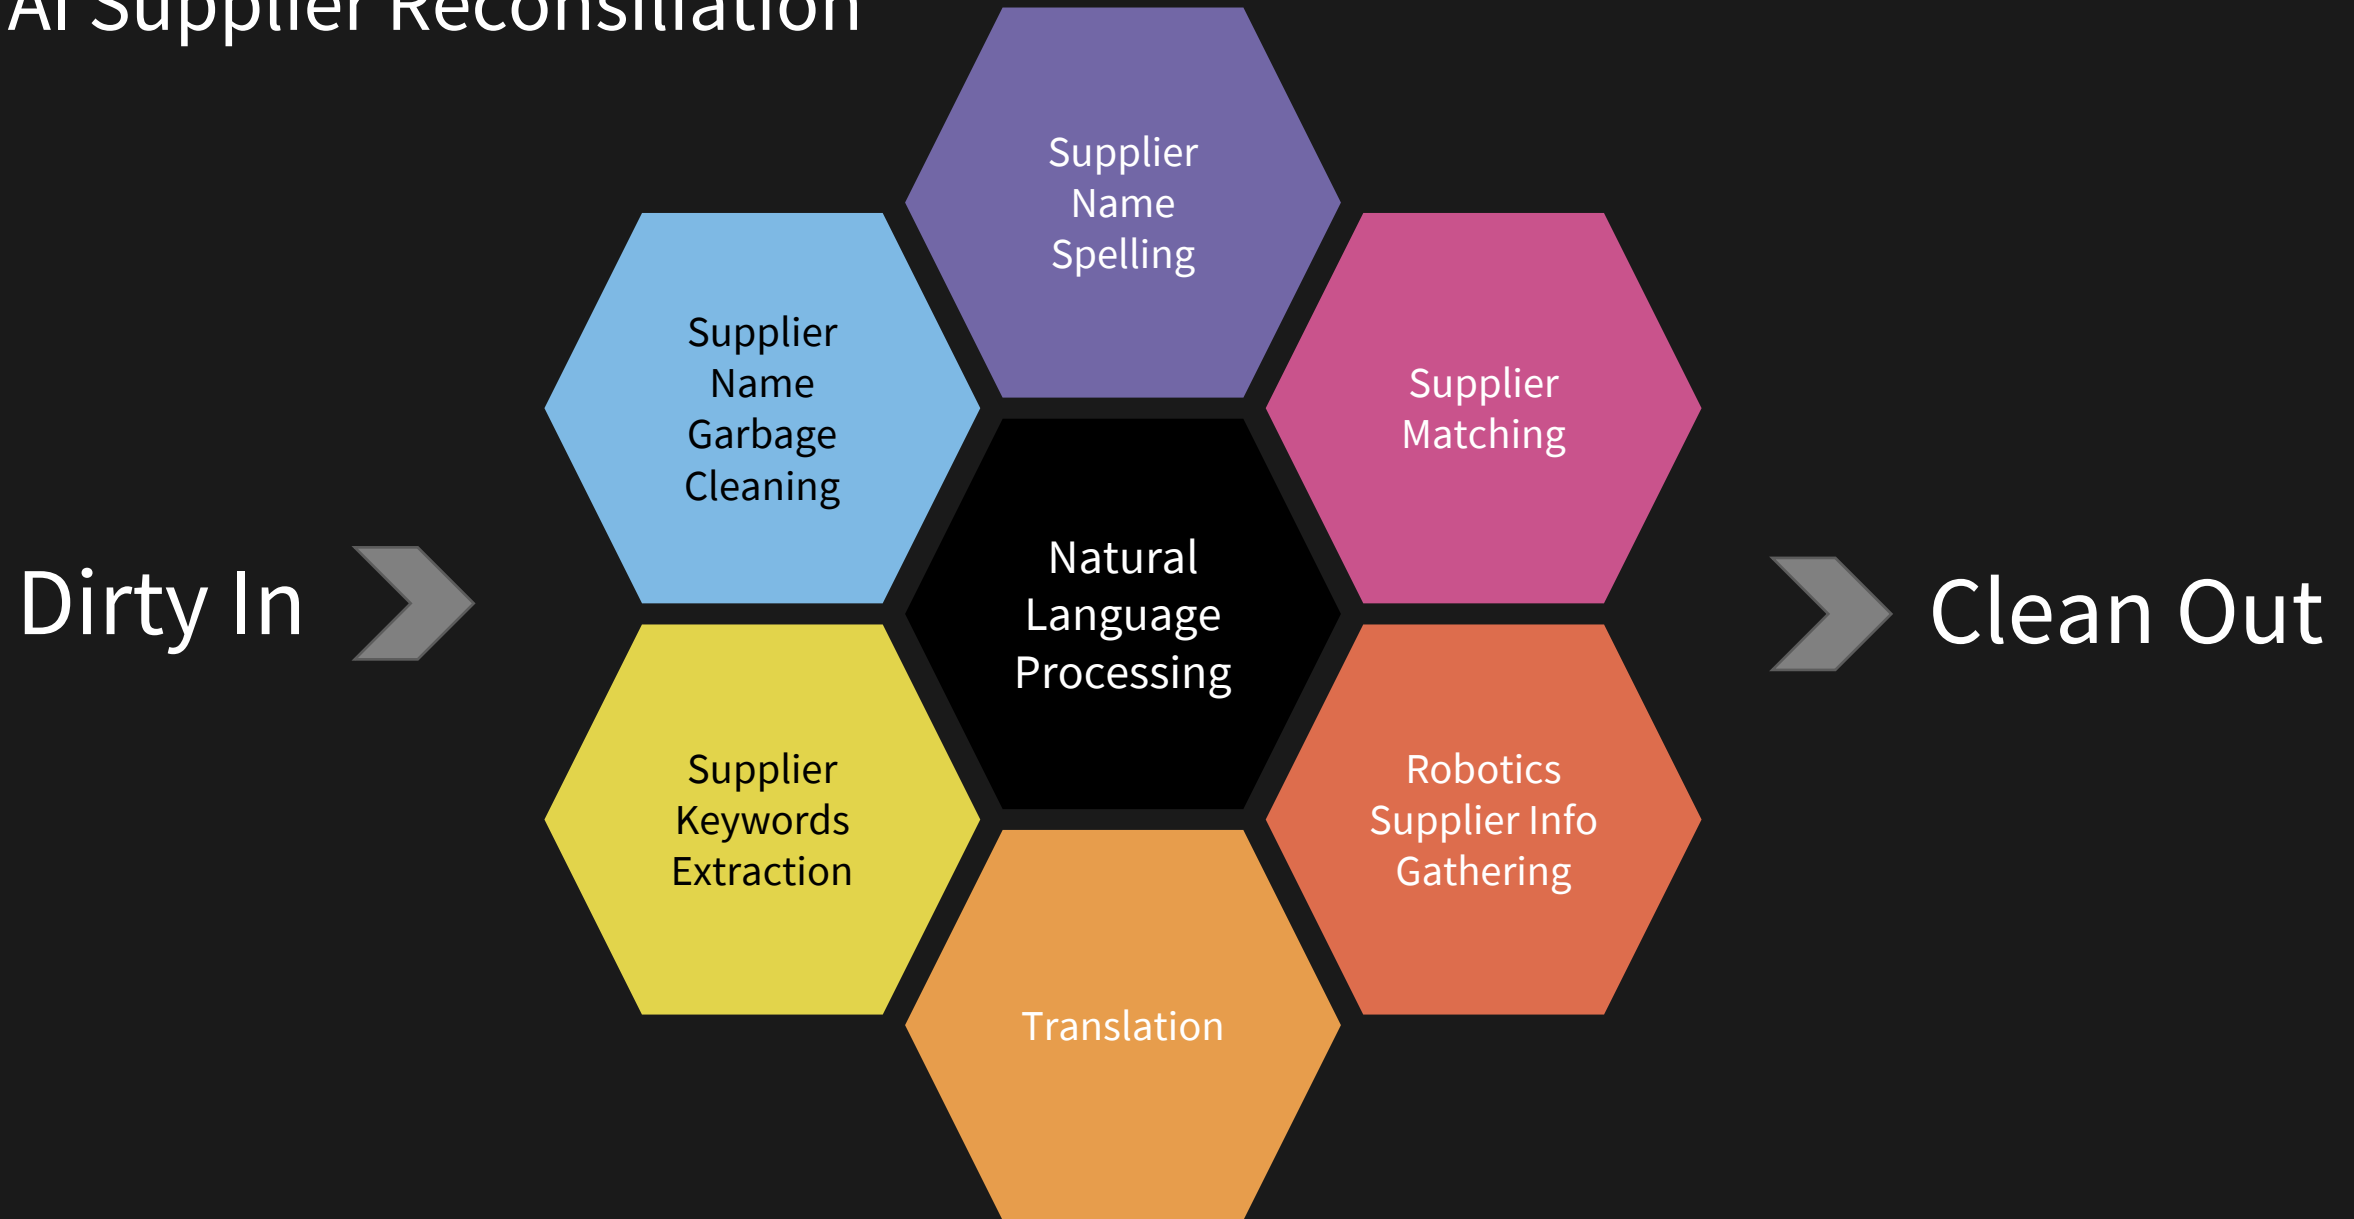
AI Supplier Reconsiliation

Dirty In

Supplier Name Spelling

Supplier Name Garbage Cleaning

Supplier Matching

Natural Language Processing

Supplier Keywords Extraction

Robotics Supplier Info Gathering

Translation

Clean Out